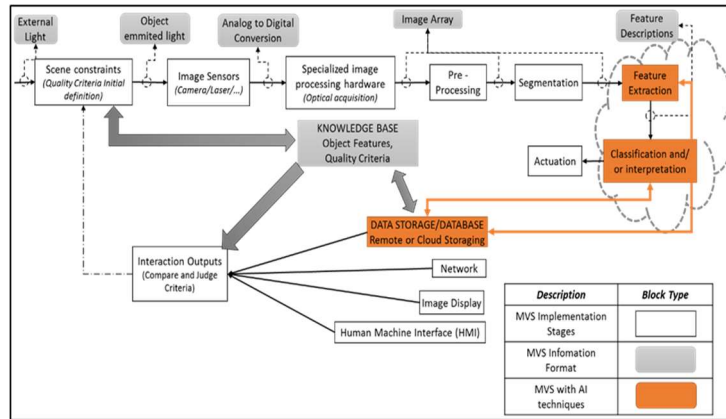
External Light

Object emmited light

Analog to Digital Conversion

Image Array

Feature Descriptions

Scene constraints (Quality Criteria Initial definition)

Image Sensors (Camera/Laser/...)

Specialized image processing hardware (Optical acquisition)

Pre - Processing

Segmentation

Feature Extraction

KNOWLEDGE BASE Object Features, Quality Criteria

Actuation

Classification and/ or interpretation

DATA STORAGE/DATABASE Remote or Cloud Storaging

Interaction Outputs (Compare and Judge Criteria)

Network

Image Display

Human Machine Interface (HMI)

| Description | Block Type |
|---|---|
| MVS Implementation Stages | |
| MVS Infomation Format | |
| MVS with AI techniques | |